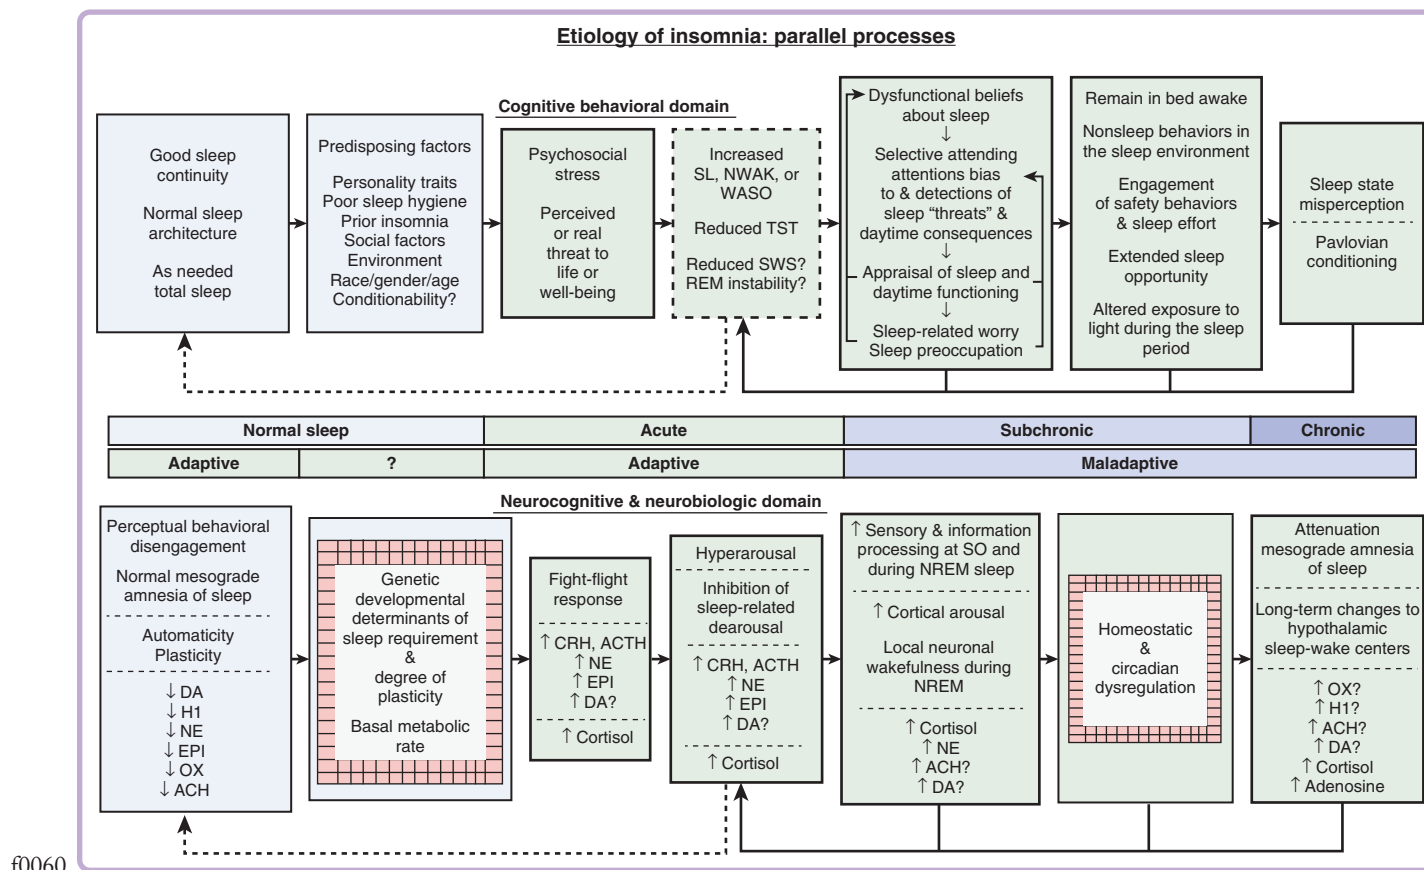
Etiology of insomnia: parallel processes

Cognitive behavioral domain

Good sleep continuity

Normal sleep architecture

As needed total sleep

Predisposing factors

Personality traits
Poor sleep hygiene
Prior insomnia
Social factors
Environment
Race/gender/age
Conditionability?

Psychosocial stress

Perceived or real threat to life or well-being

Increased SL, NWAK, or WASO

Reduced TST

Reduced SWS?
REM instability?

Dysfunctional beliefs about sleep
↓
Selective attending attentions bias to & detections of sleep "threats" & daytime consequences
↓
Appraisal of sleep and daytime functioning
↓
Sleep-related worry
Sleep preoccupation

Remain in bed awake

Nonsleep behaviors in the sleep environment

Engagement of safety behaviors & sleep effort

Extended sleep opportunity

Altered exposure to light during the sleep period

Sleep state misperception

Pavlovian conditioning

| Normal sleep | | Acute | Subchronic | Chronic |
|---|---|---|---|---|
| Adaptive | ? | Adaptive | Maladaptive | |

Neurocognitive & neurobiologic domain

Perceptual behavioral disengagement

Normal mesograde amnesia of sleep

Automaticity
Plasticity

↓ DA
↓ H1
↓ NE
↓ EPI
↓ OX
↓ ACH

Genetic developmental determinants of sleep requirement & degree of plasticity

Basal metabolic rate

Fight-flight response

↑ CRH, ACTH
↑ NE
↑ EPI
↑ DA?

↑ Cortisol

Hyperarousal

Inhibition of sleep-related dearousal

↑ CRH, ACTH
↑ NE
↑ EPI
↑ DA?

↑ Cortisol

↑ Sensory & information processing at SO and during NREM sleep

↑ Cortical arousal

Local neuronal wakefulness during NREM

↑ Cortisol
↑ NE
↑ ACH?
↑ DA?

Homeostatic & circadian dysregulation

Attenuation mesograde amnesia of sleep

Long-term changes to hypothalamic sleep-wake centers

↑ OX?
↑ H1?
↑ ACH?
↑ DA?
↑ Cortisol
↑ Adenosine

f0060